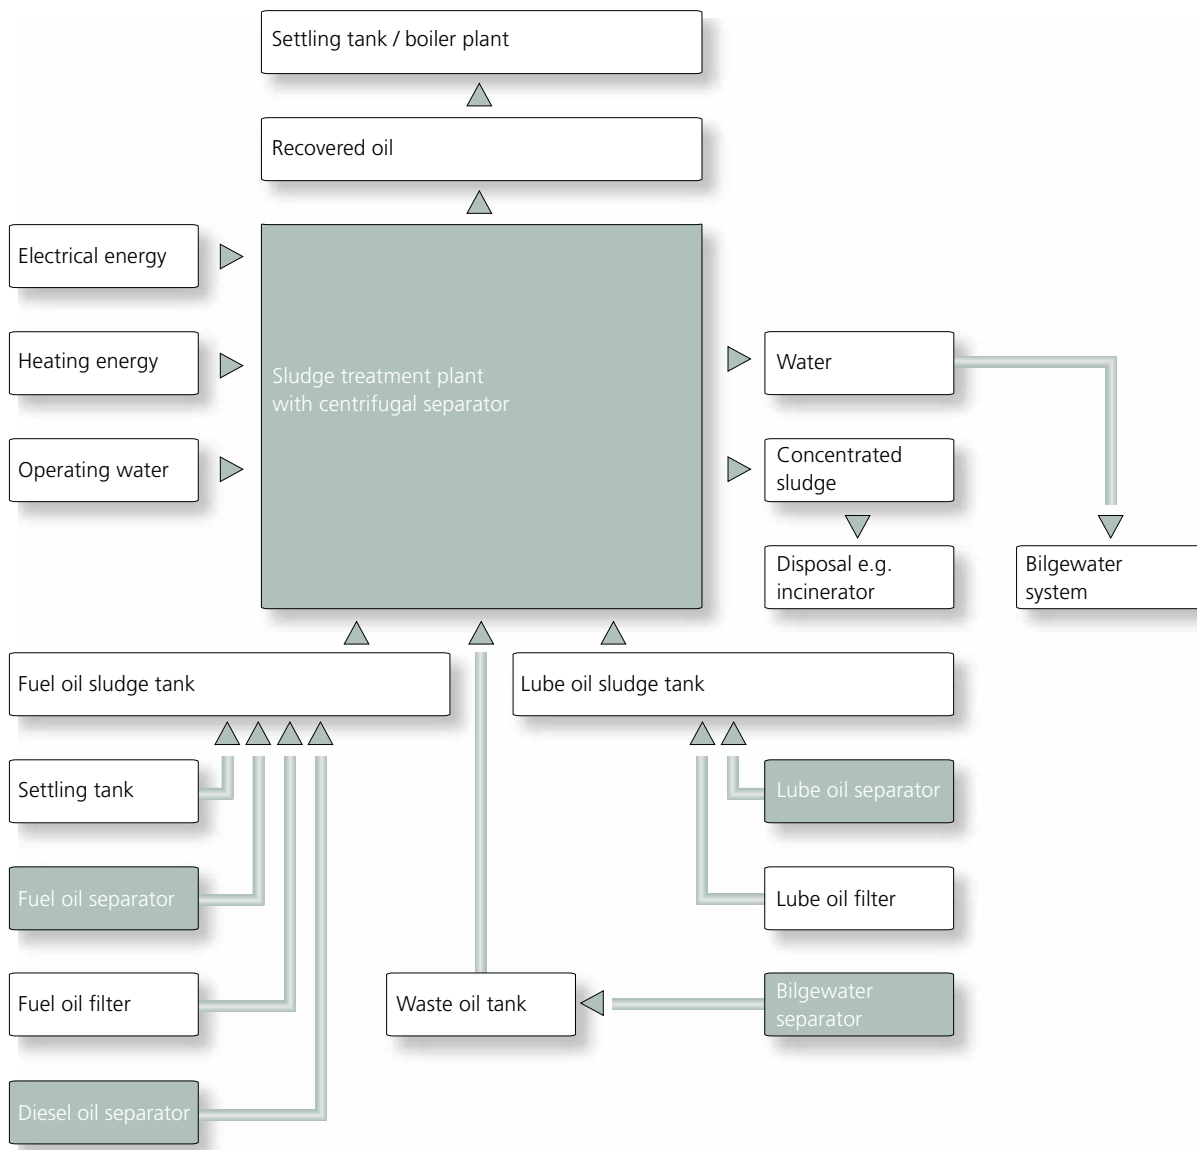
Settling tank / boiler plant

Recovered oil

Electrical energy

Heating energy

Operating water

Sludge treatment plant with centrifugal separator

Water

Concentrated sludge

Disposal e.g. incinerator

Bilgewater system

Fuel oil sludge tank

Lube oil sludge tank

Settling tank

Fuel oil separator

Fuel oil filter

Diesel oil separator

Waste oil tank

Lube oil separator

Lube oil filter

Bilgewater separator